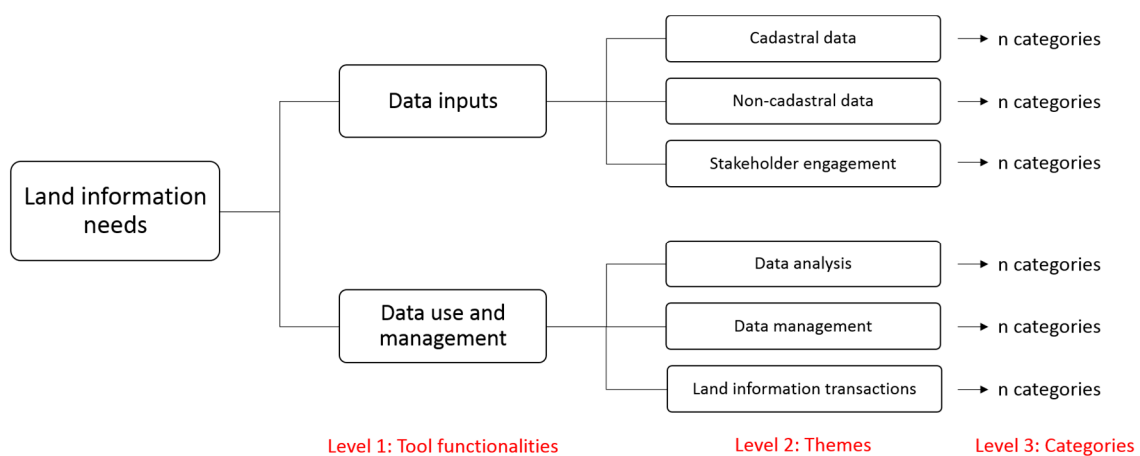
Land information needs

Data inputs

Cadastral data → n categories

Non-cadastral data → n categories

Stakeholder engagement → n categories

Data use and management

Data analysis → n categories

Data management → n categories

Land information transactions → n categories

Level 1: Tool functionalities

Level 2: Themes

Level 3: Categories